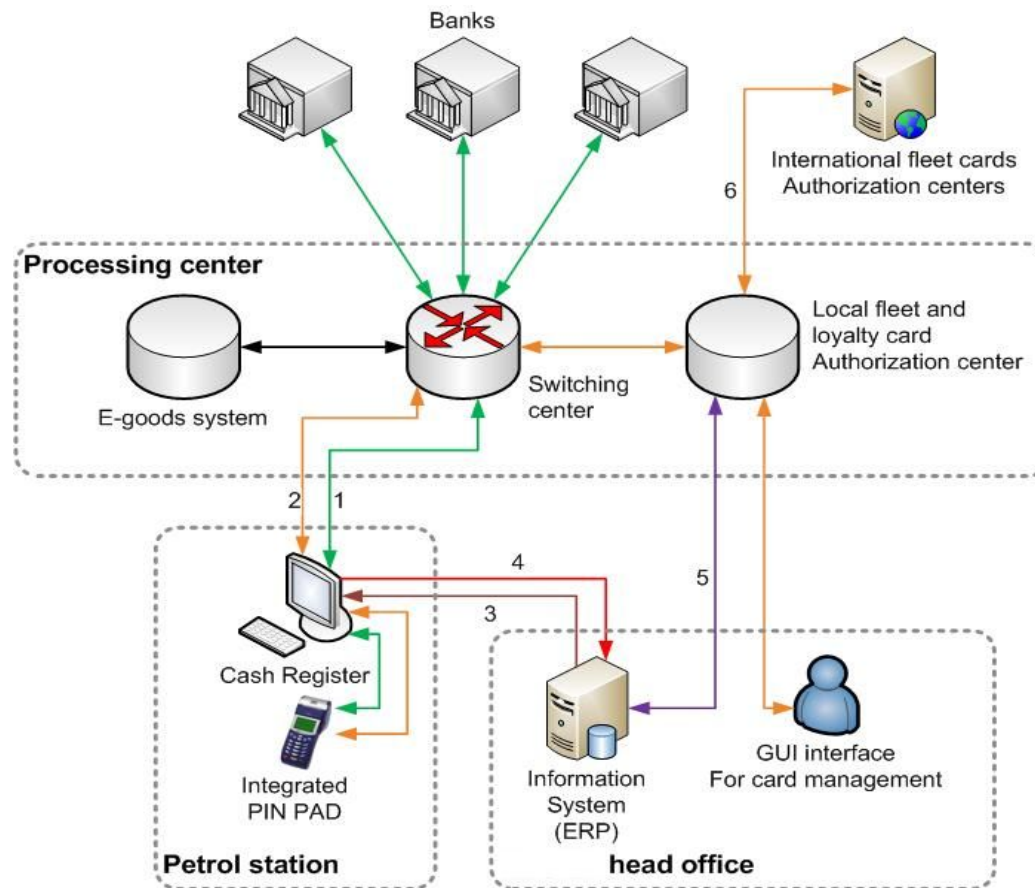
Banks

International fleet cards
Authorization centers

6

Processing center

Local fleet and
loyalty card
Authorization center

Switching
center

E-goods system

2 1

4

5

3

Cash Register

Integrated
PIN PAD

Information
System
(ERP)

GUI interface
For card management

Petrol station

head office